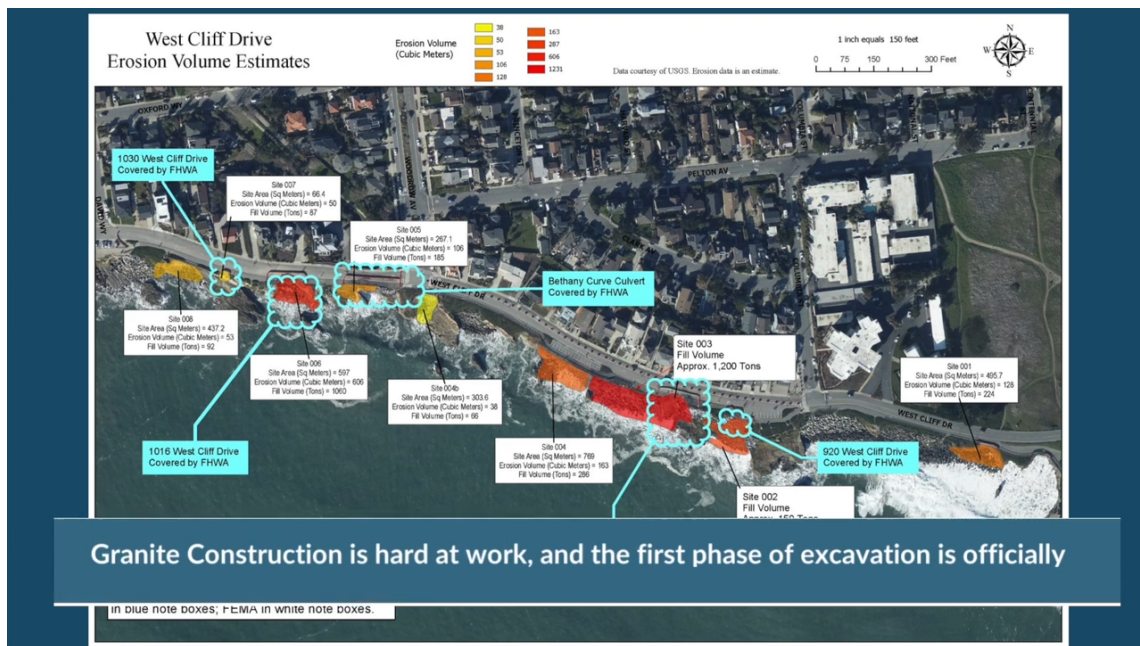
West Cliff Drive
Erosion Volume Estimates

Erosion Volume (Cubic Meters)
38
50
53
106
128
163
287
606
1231

Data courtesy of USGS. Erosion data is an estimate.

1 inch equals 150 feet
0 75 150 300 Feet

N
W E
S

OXFORD WY
PELTON AV
WEST CLIFF DR
WEST CLIFF DR

1030 West Cliff Drive
Covered by FHWA

Site 007
Site Area (Sq Meters) = 66.4
Erosion Volume (Cubic Meters) = 50
Fill Volume (Tons) = 87

Site 005
Site Area (Sq Meters) = 267.1
Erosion Volume (Cubic Meters) = 106
Fill Volume (Tons) = 185

Bethany Curve Culvert
Covered by FHWA

Site 008
Site Area (Sq Meters) = 437.2
Erosion Volume (Cubic Meters) = 53
Fill Volume (Tons) = 92

Site 006
Site Area (Sq Meters) = 597
Erosion Volume (Cubic Meters) = 606
Fill Volume (Tons) = 1060

Site 004b
Site Area (Sq Meters) = 303.6
Erosion Volume (Cubic Meters) = 38
Fill Volume (Tons) = 66

Site 003
Fill Volume
Approx. 1,200 Tons

Site 001
Site Area (Sq Meters) = 495.7
Erosion Volume (Cubic Meters) = 128
Fill Volume (Tons) = 224

1016 West Cliff Drive
Covered by FHWA

Site 004
Site Area (Sq Meters) = 769
Erosion Volume (Cubic Meters) = 163
Fill Volume (Tons) = 286

920 West Cliff Drive
Covered by FHWA

Site 002
Fill Volume
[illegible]

in blue note boxes; FEMA in white note boxes.

Granite Construction is hard at work, and the first phase of excavation is officially